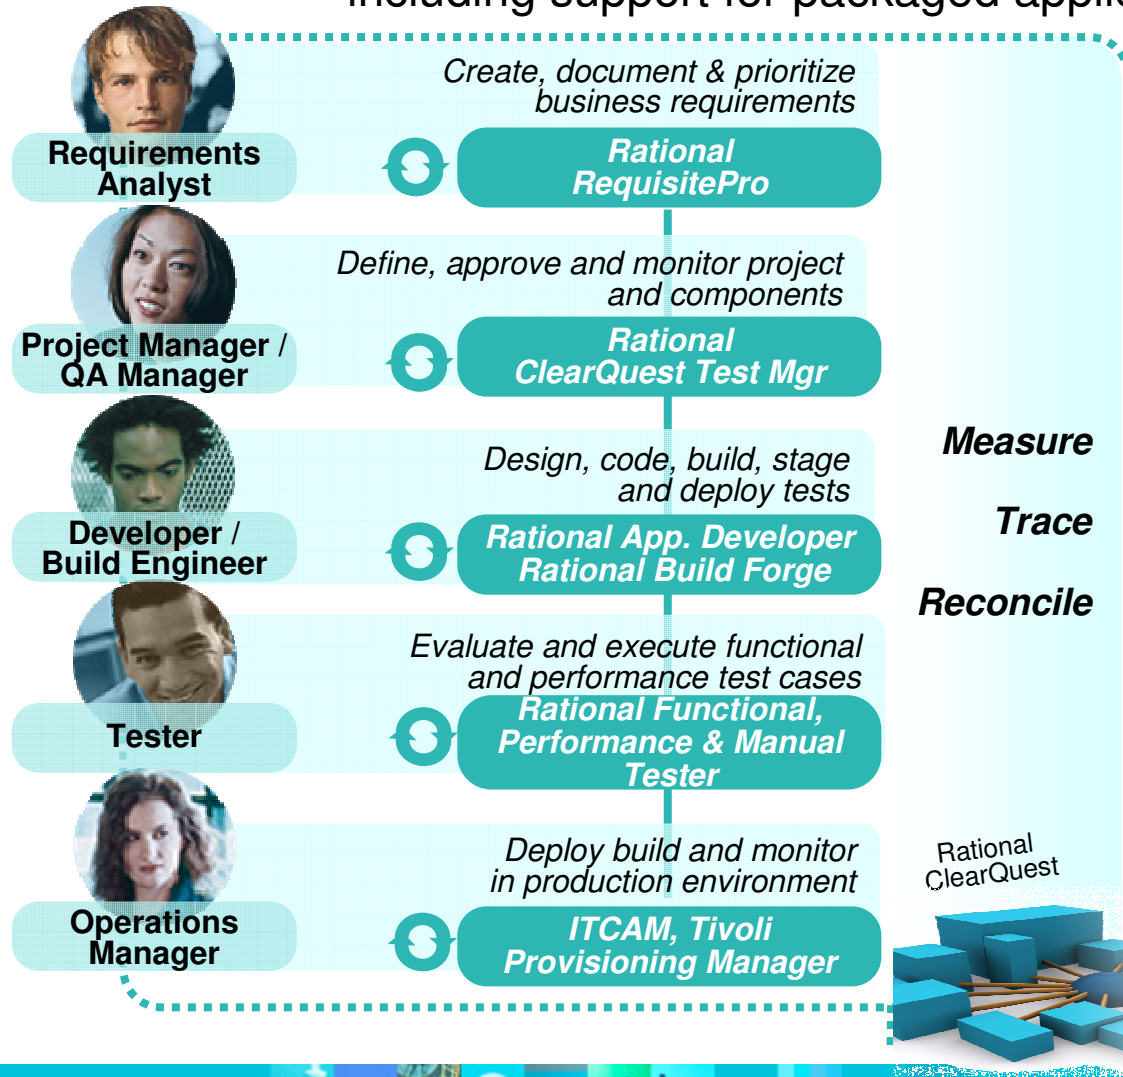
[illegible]

Requirements Analyst

Create, document & prioritize business requirements

Rational RequisitePro

Project Manager / QA Manager

Define, approve and monitor project and components

Rational ClearQuest Test Mgr

Developer / Build Engineer

Design, code, build, stage and deploy tests

Rational App. Developer Rational Build Forge

Tester

Evaluate and execute functional and performance test cases

Rational Functional, Performance & Manual Tester

Operations Manager

Deploy build and monitor in production environment

ITCAM, Tivoli Provisioning Manager

Measure

Trace

Reconcile

Rational ClearQuest